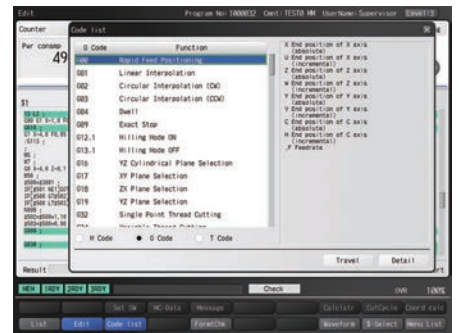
Edit

Program No: 1000032 Cmnt: TEST0 MM UserName: Supervisor

Counter

Per consmp

49

Code list

| G Code | Function |
|---|---|
| G00 | Rapid Feed Positioning |
| G01 | Linear Interpolation |
| G02 | Circular Interpolation (CW) |
| G03 | Circular Interpolation (CCW) |
| G04 | Dwell |
| G09 | Exact Stop |
| G12.1 | Milling Mode ON |
| G13.1 | Milling Mode OFF |
| G16 | YZ Cylindrical Plane Selection |
| G17 | XY Plane Selection |
| G18 | ZX Plane Selection |
| G19 | YZ Plane Selection |
| G32 | Single Point Thread Cutting |
| G34 | Variable Thread Cutting |

X End position of X axis (absolute)
U End position of X axis (incremental)
Z End position of Z axis (absolute)
W End position of Z axis (incremental)
Y End position of Y axis (absolute)
V End position of Y axis (incremental)
C End position of C axis (absolute)
H End position of C axis (incremental)
,F Feedrate

M Code
G Code
T Code

Travel
Detail

Result

Check

OVR 100%

Set DW
MC-Data
Message
Calculatr
CutCycle
Coord calc

List
Edit
Code list
FormtChk
Waveform
S-Select
Menu List